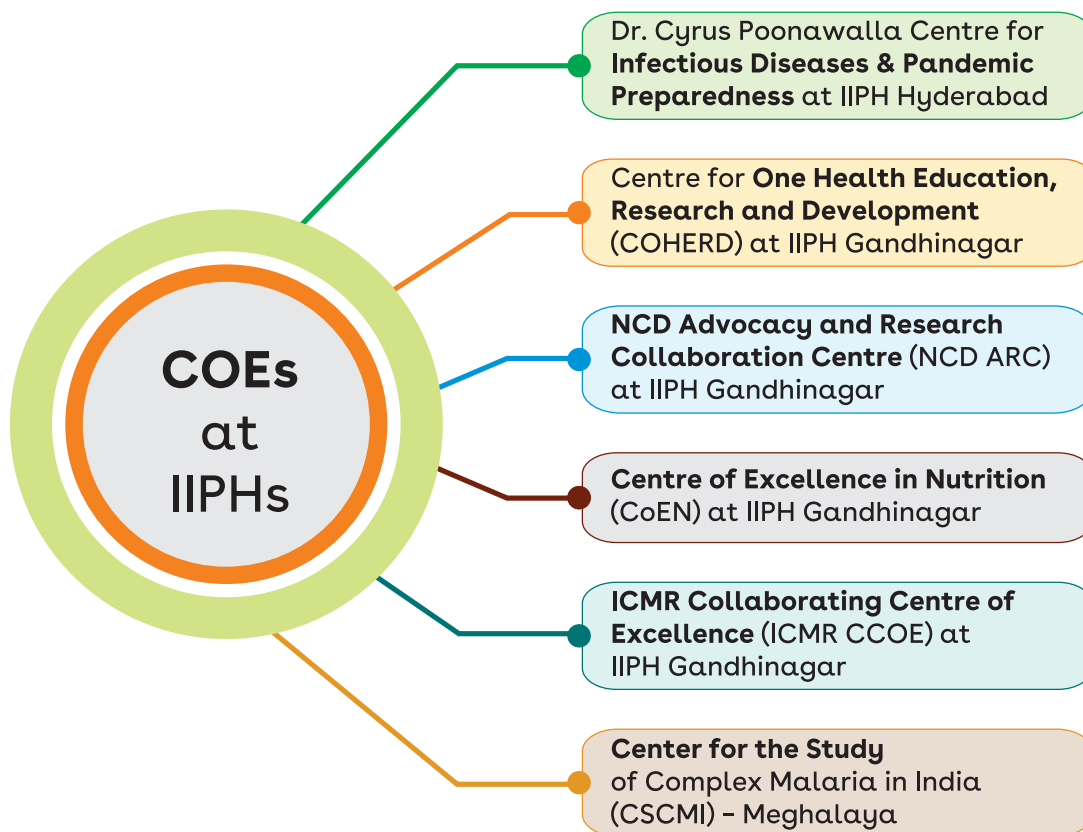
COEs at IIPHs

Dr. Cyrus Poonawalla Centre for Infectious Diseases & Pandemic Preparedness at IIPH Hyderabad

Centre for One Health Education, Research and Development (COHERD) at IIPH Gandhinagar

NCD Advocacy and Research Collaboration Centre (NCD ARC) at IIPH Gandhinagar

Centre of Excellence in Nutrition (CoEN) at IIPH Gandhinagar

ICMR Collaborating Centre of Excellence (ICMR CCOE) at IIPH Gandhinagar

Center for the Study of Complex Malaria in India (CSCMI) – Meghalaya